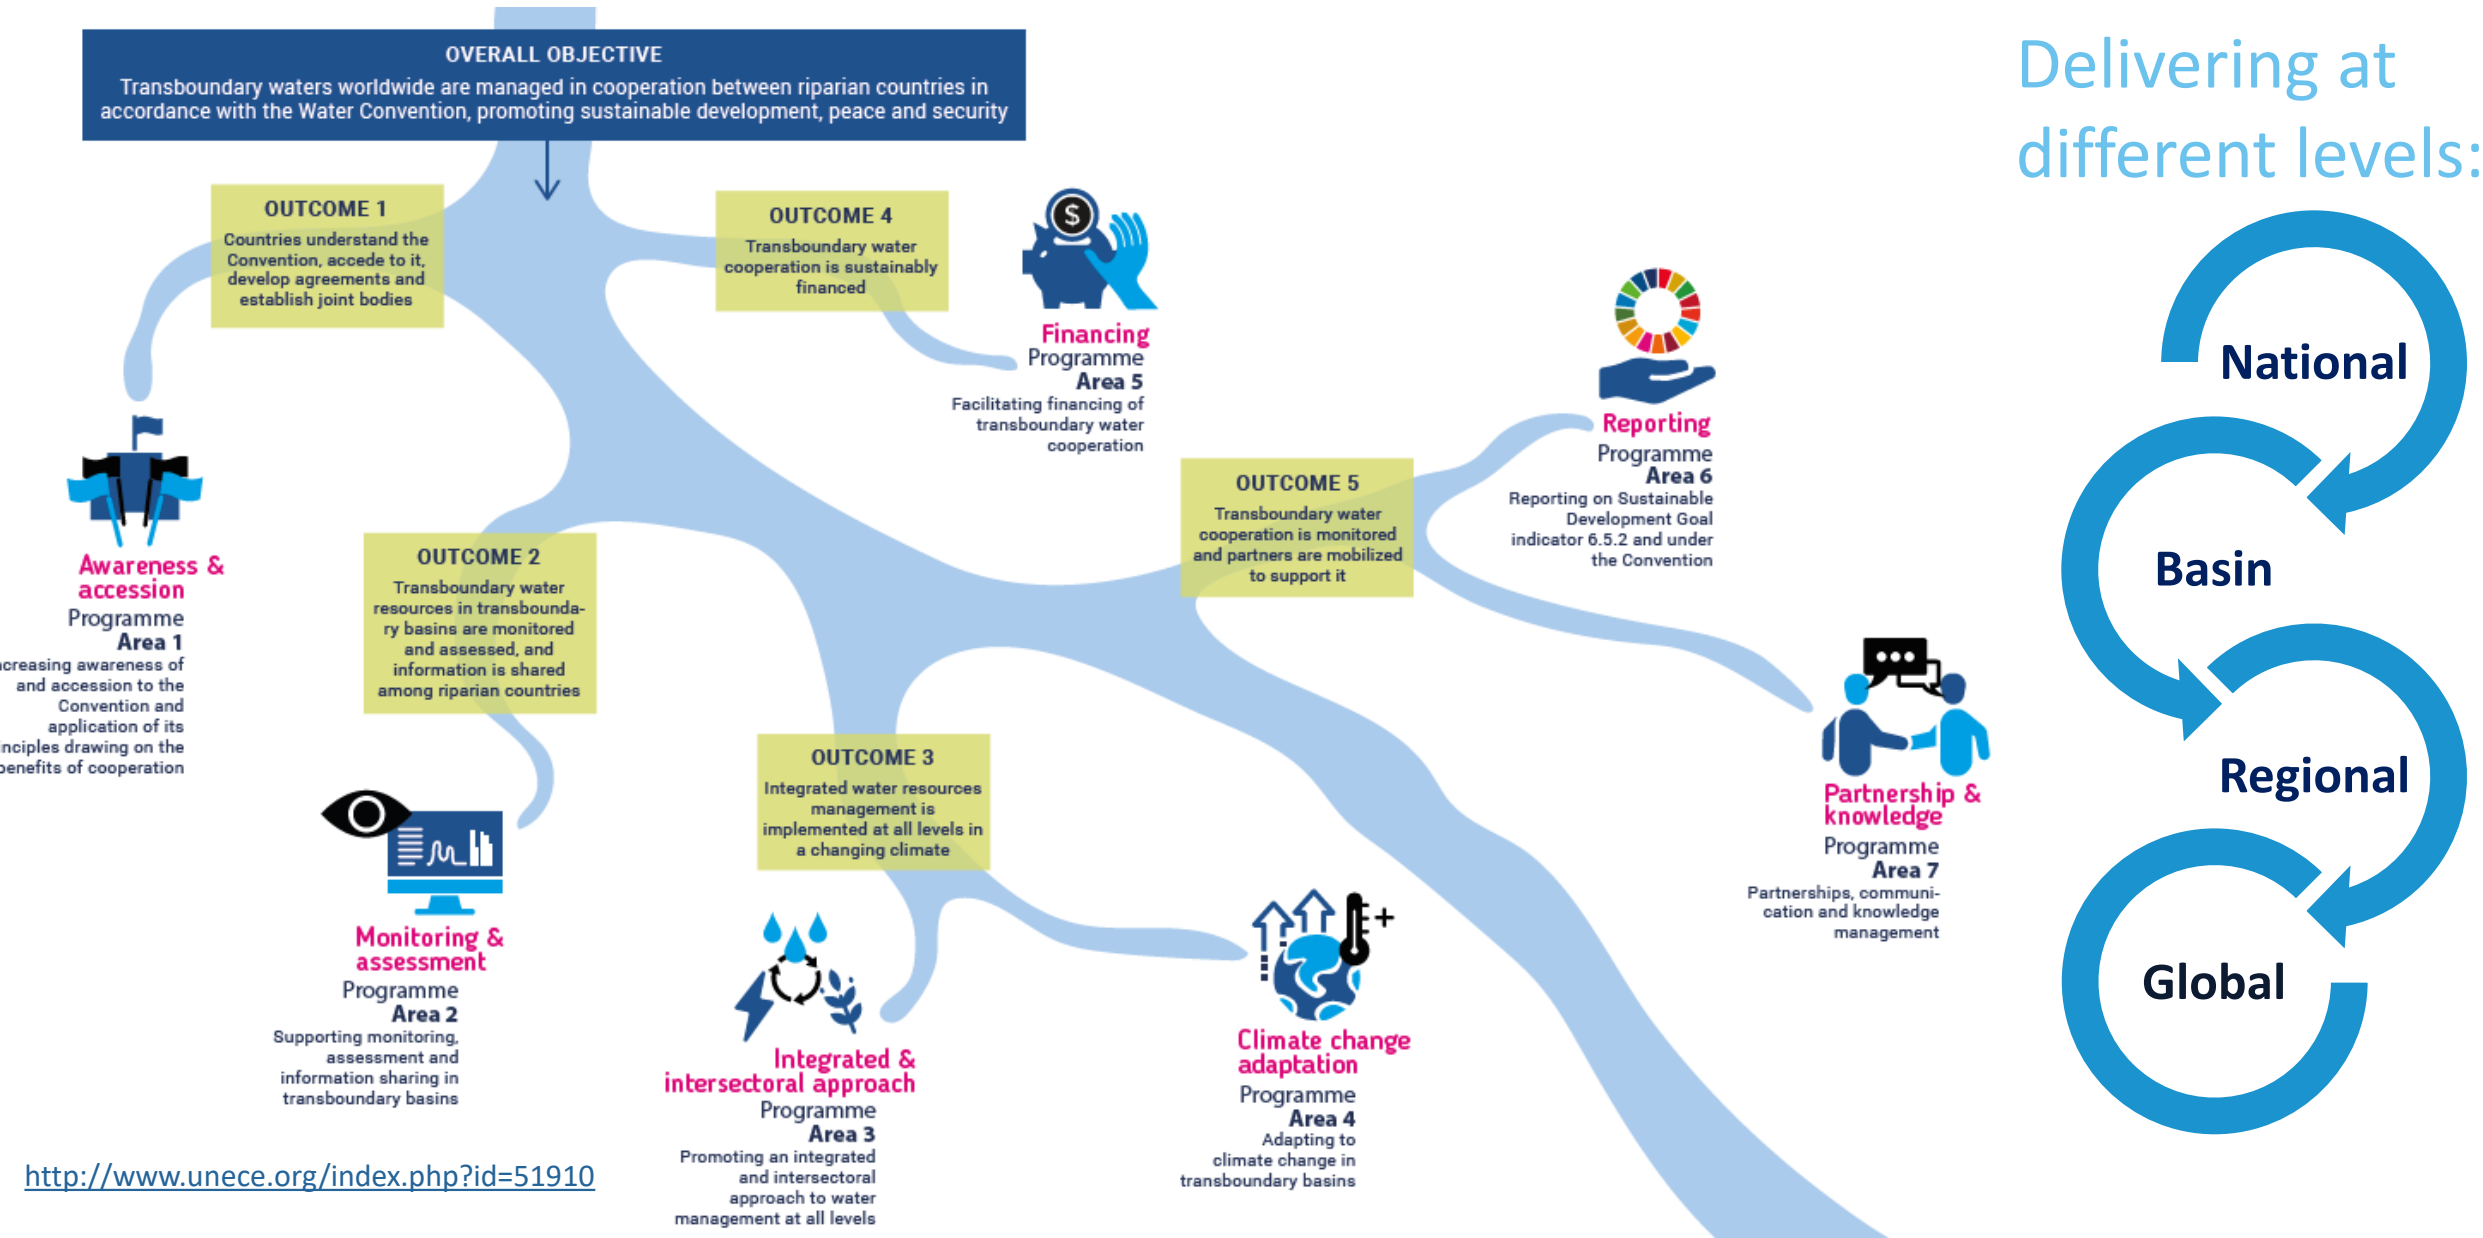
OVERALL OBJECTIVE
Transboundary waters worldwide are managed in cooperation between riparian countries in accordance with the Water Convention, promoting sustainable development, peace and security

Delivering at different levels:

National

Basin

Regional

Global

OUTCOME 1
Countries understand the Convention, accede to it, develop agreements and establish joint bodies

OUTCOME 4
Transboundary water cooperation is sustainably financed

Financing
Programme
Area 5
Facilitating financing of transboundary water cooperation

Reporting
Programme
Area 6
Reporting on Sustainable Development Goal indicator 6.5.2 and under the Convention

OUTCOME 5
Transboundary water cooperation is monitored and partners are mobilized to support it

Awareness & accession
Programme
Area 1
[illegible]creasing awareness of and accession to the Convention and application of its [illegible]nciples drawing on the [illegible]enefits of cooperation

OUTCOME 2
Transboundary water resources in transboundary basins are monitored and assessed, and information is shared among riparian countries

OUTCOME 3
Integrated water resources management is implemented at all levels in a changing climate

Partnership & knowledge
Programme
Area 7
Partnerships, communication and knowledge management

Monitoring & assessment
Programme
Area 2
Supporting monitoring, assessment and information sharing in transboundary basins

Integrated & intersectoral approach
Programme
Area 3
Promoting an integrated and intersectoral approach to water management at all levels

Climate change adaptation
Programme
Area 4
Adapting to climate change in transboundary basins

http://www.unece.org/index.php?id=51910